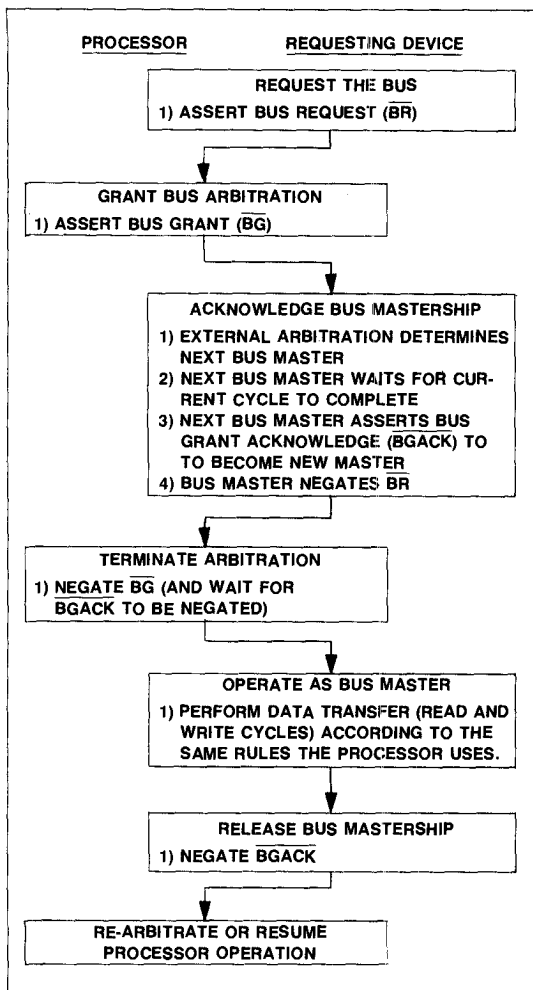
PROCESSOR

REQUESTING DEVICE

REQUEST THE BUS

1) ASSERT BUS REQUEST ($\overline{BR}$)

GRANT BUS ARBITRATION

1) ASSERT BUS GRANT ($\overline{BG}$)

ACKNOWLEDGE BUS MASTERSHIP

1) EXTERNAL ARBITRATION DETERMINES NEXT BUS MASTER

2) NEXT BUS MASTER WAITS FOR CURRENT CYCLE TO COMPLETE

3) NEXT BUS MASTER ASSERTS BUS GRANT ACKNOWLEDGE ($\overline{BGACK}$) TO TO BECOME NEW MASTER

4) BUS MASTER NEGATES $\overline{BR}$

TERMINATE ARBITRATION

1) NEGATE $\overline{BG}$ (AND WAIT FOR $\overline{BGACK}$ TO BE NEGATED)

OPERATE AS BUS MASTER

1) PERFORM DATA TRANSFER (READ AND WRITE CYCLES) ACCORDING TO THE SAME RULES THE PROCESSOR USES.

RELEASE BUS MASTERSHIP

1) NEGATE $\overline{BGACK}$

RE-ARBITRATE OR RESUME PROCESSOR OPERATION